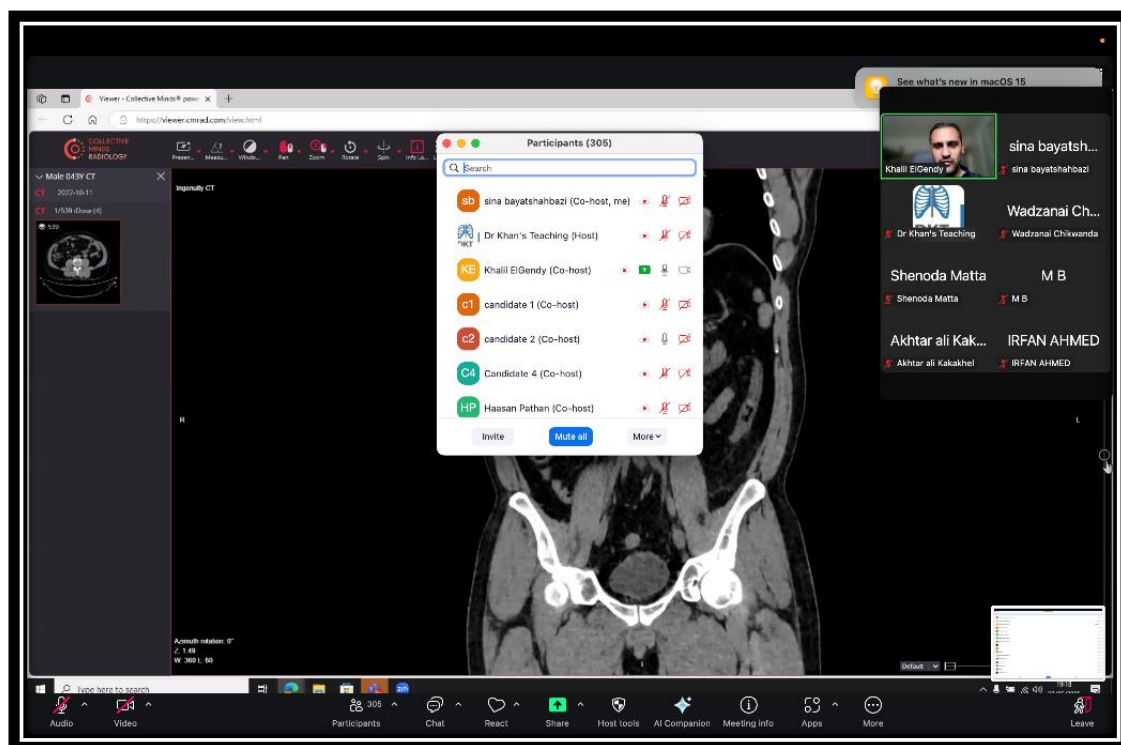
See what's new in macOS 15

Viewer - Collective Minds® pow ×

https://viewer.cmrad.com/view.html

COLLECTIVE MINDS RADIOLOGY

Presen... Measu... Windo... Pan Zoom Rotate Spin Info La...

Male 043Y CT
CT 2022-10-11
CT 1/539 (Dose (4)
539

Inguinally CT

R

L

Azimuth rotation: 0°
Z 1.49
W: 360 L: 60

Participants (305)

Search

sb sina bayatshahbazi (Co-host, me)
Dr Khan's Teaching (Host)
KE Khalil ElGendy (Co-host)
c1 candidate 1 (Co-host)
c2 candidate 2 (Co-host)
C4 Candidate 4 (Co-host)
HP Haasan Pathan (Co-host)

Invite Mute all More

Khalil ElGendy
sina bayatsh...
sina bayatshahbazi
Dr Khan's Teaching
Wadzanai Ch...
Wadzanai Chikwanda
Shenoda Matta
Shenoda Matta
M B
M B
Akhtar ali Kak...
Akhtar ali Kakakhel
IRFAN AHMED
IRFAN AHMED

Default

Type here to search

Audio Video 305 Participants Chat React Share Host tools AI Companion Meeting info Apps More Leave